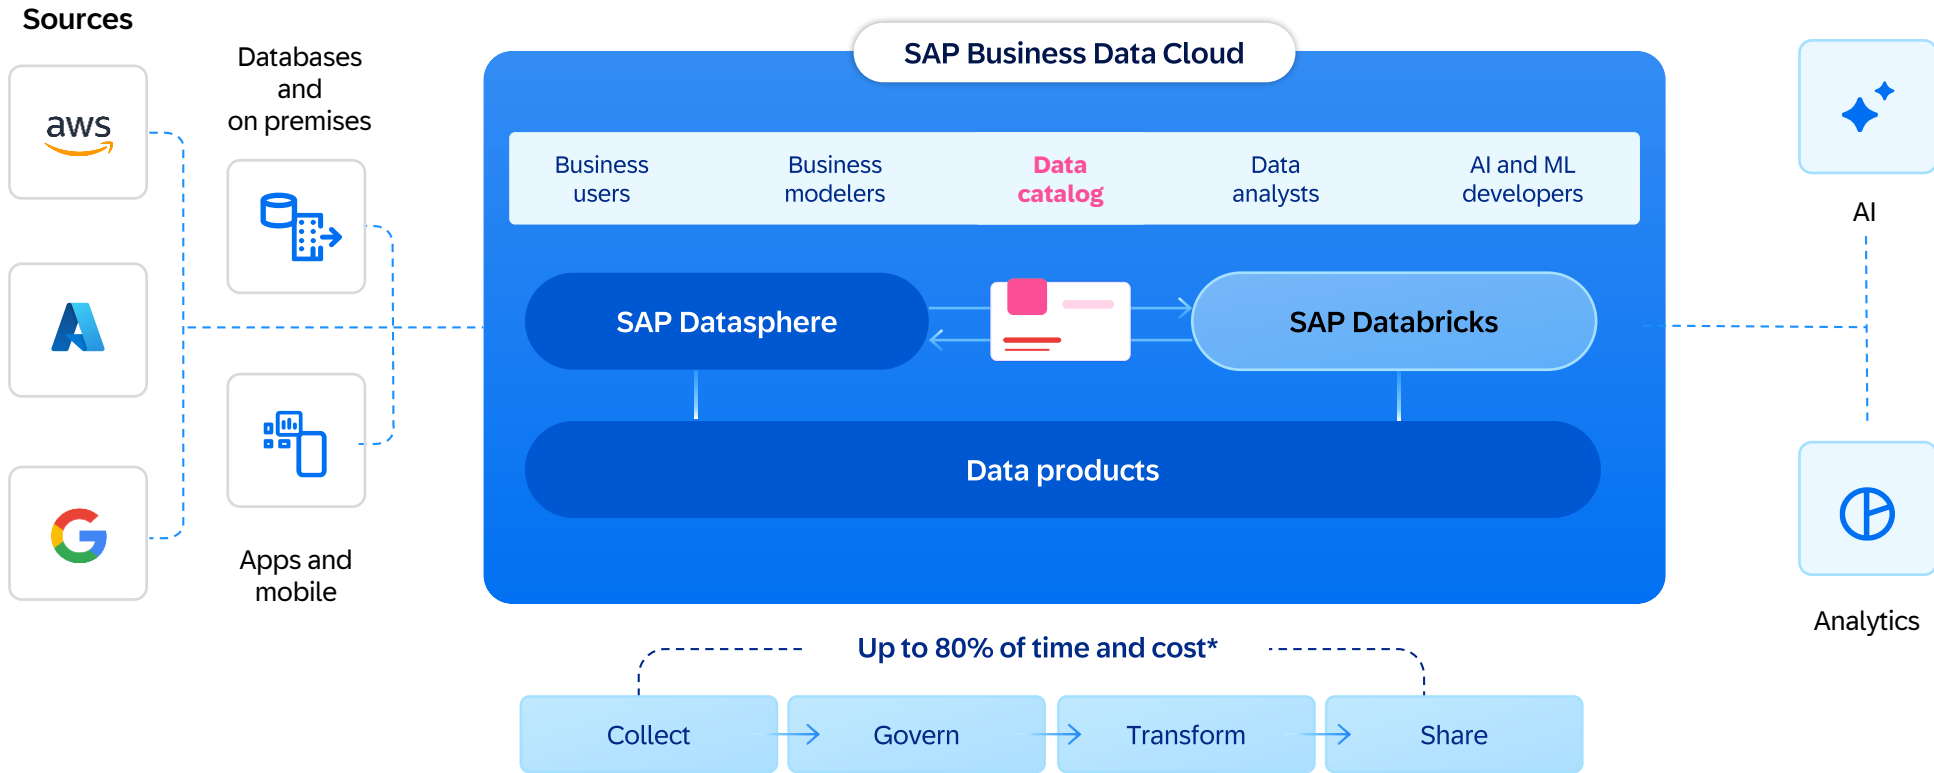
Sources

aws

Databases and on premises

Apps and mobile

SAP Business Data Cloud

Business users

Business modelers

Data catalog

Data analysts

AI and ML developers

SAP Datasphere

SAP Databricks

Data products

AI

Analytics

Up to 80% of time and cost*

Collect

Govern

Transform

Share